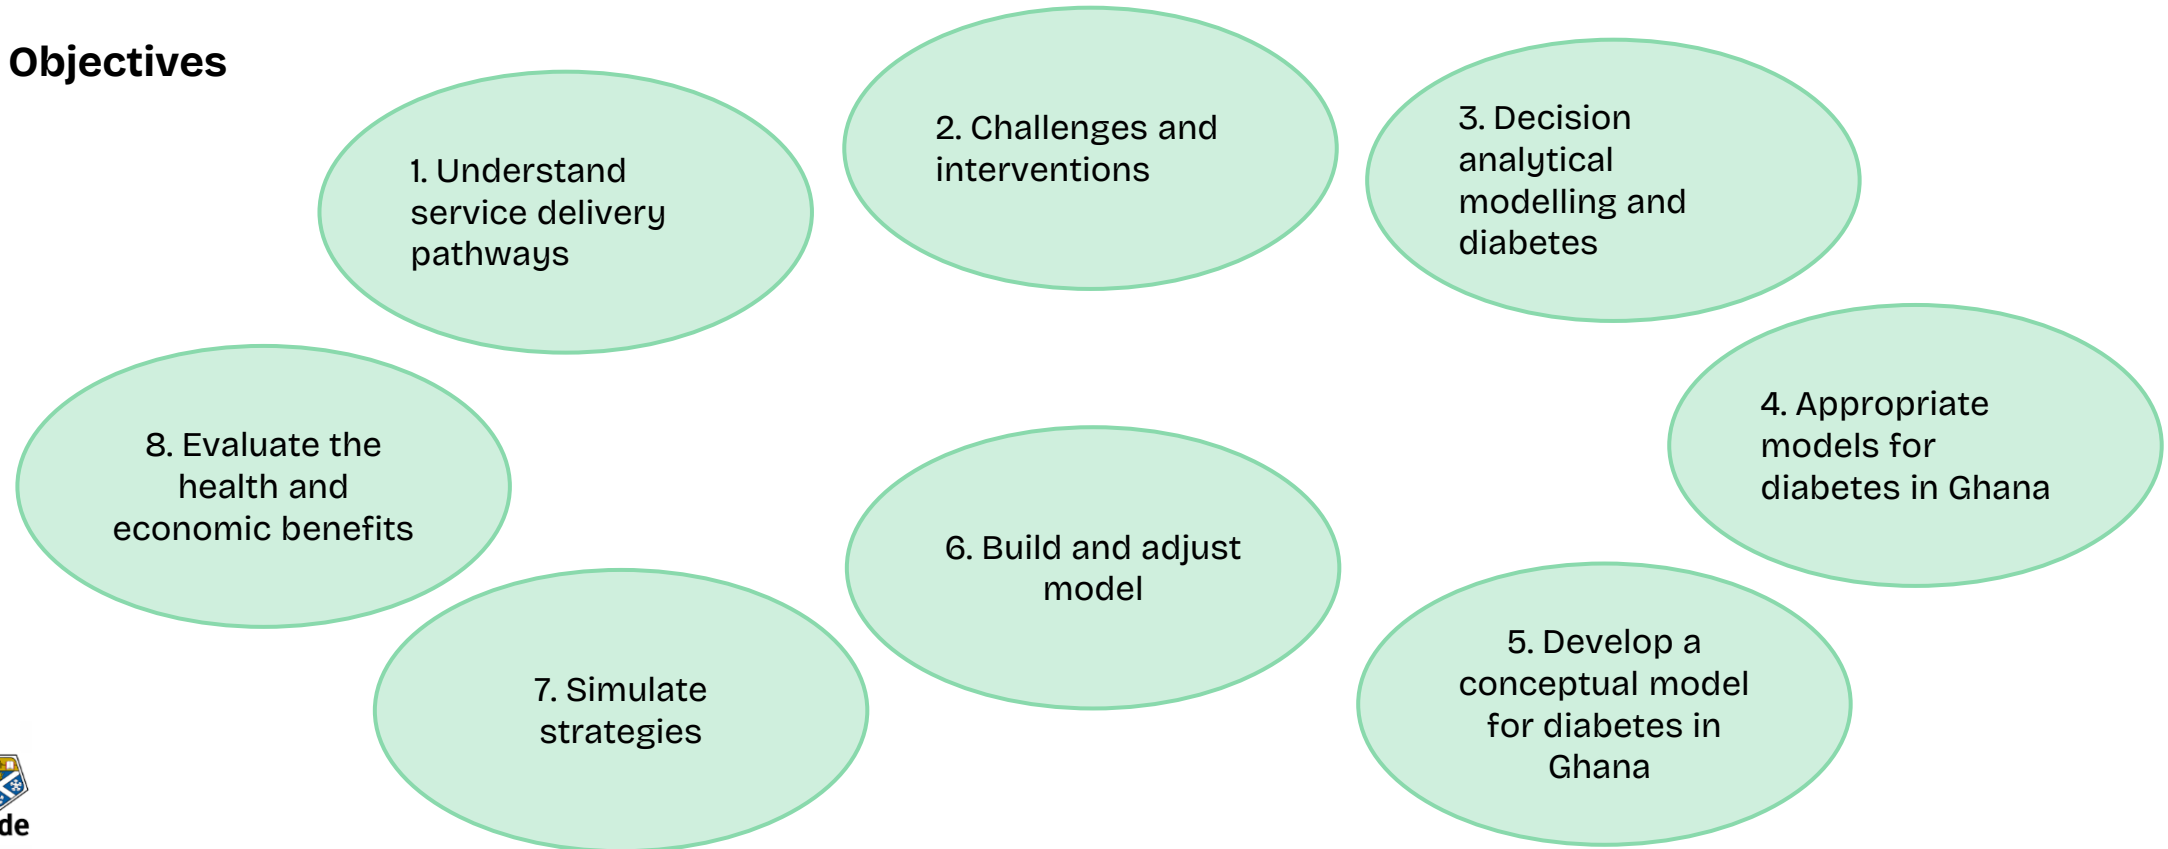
Objectives

1. Understand service delivery pathways

2. Challenges and interventions

3. Decision analytical modelling and diabetes

4. Appropriate models for diabetes in Ghana

5. Develop a conceptual model for diabetes in Ghana

6. Build and adjust model

7. Simulate strategies

8. Evaluate the health and economic benefits

de